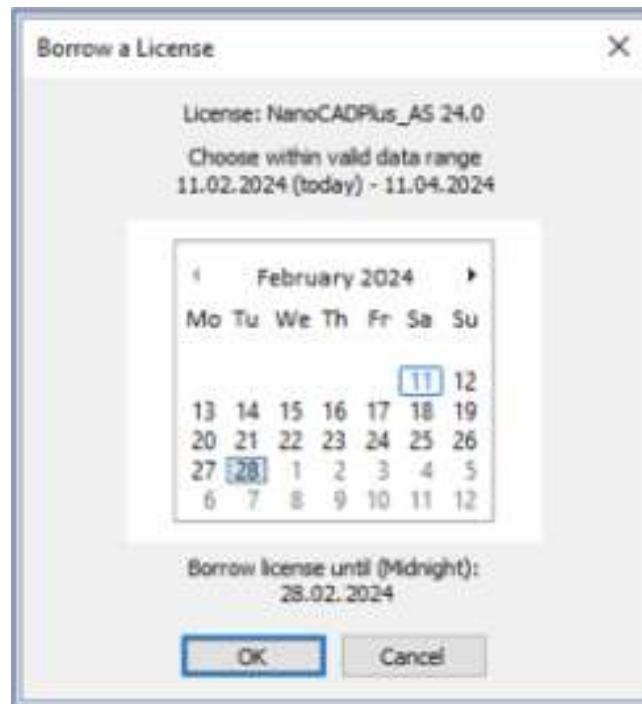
Borrow a License ×

License: NanoCADPlus_AS 24.0

Choose within valid data range
11.02.2024 (today) - 11.04.2024

◂ February 2024 ▸

| Mo | Tu | We | Th | Fr | Sa | Su |
|---|---|---|---|---|---|---|
| | | | | | 11 | 12 |
| 13 | 14 | 15 | 16 | 17 | 18 | 19 |
| 20 | 21 | 22 | 23 | 24 | 25 | 26 |
| 27 | 28 | 1 | 2 | 3 | 4 | 5 |
| 6 | 7 | 8 | 9 | 10 | 11 | 12 |

Borrow license until (Midnight):
28.02.2024

OK Cancel